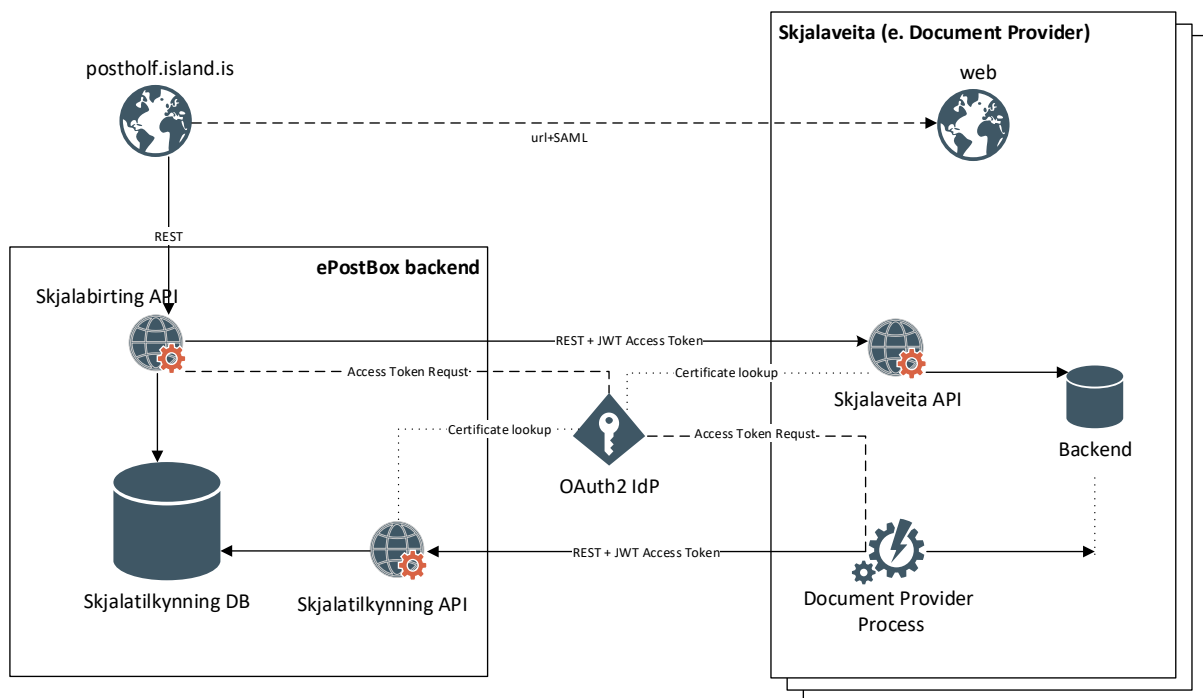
Skjalaveita (e. Document Provider)

postholf.island.is

web

url+SAML

REST

ePostBox backend

Skjalabirting API

REST + JWT Access Token

Access Token Requst

Certificate lookup

Skjalaveita API

Backend

Certificate lookup

Access Token Requst

OAuth2 IdP

Skjalatilkynning DB

Skjalatilkynning API

REST + JWT Access Token

Document Provider Process